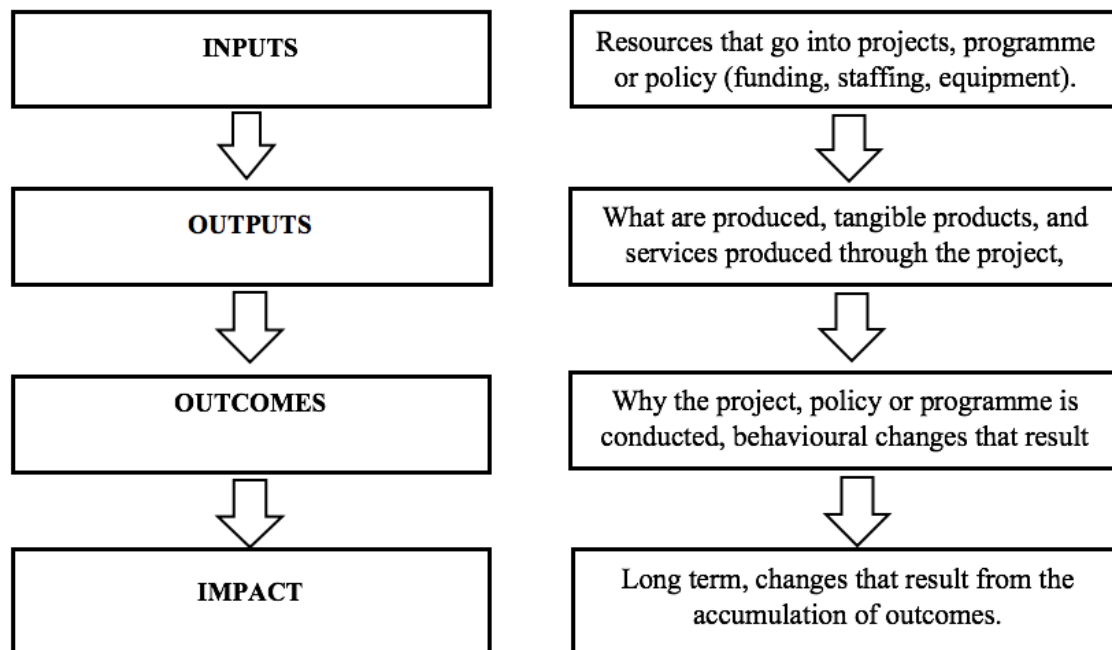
INPUTS

OUTPUTS

OUTCOMES

IMPACT

Resources that go into projects, programme or policy (funding, staffing, equipment).

What are produced, tangible products, and services produced through the project,

Why the project, policy or programme is conducted, behavioural changes that result

Long term, changes that result from the accumulation of outcomes.